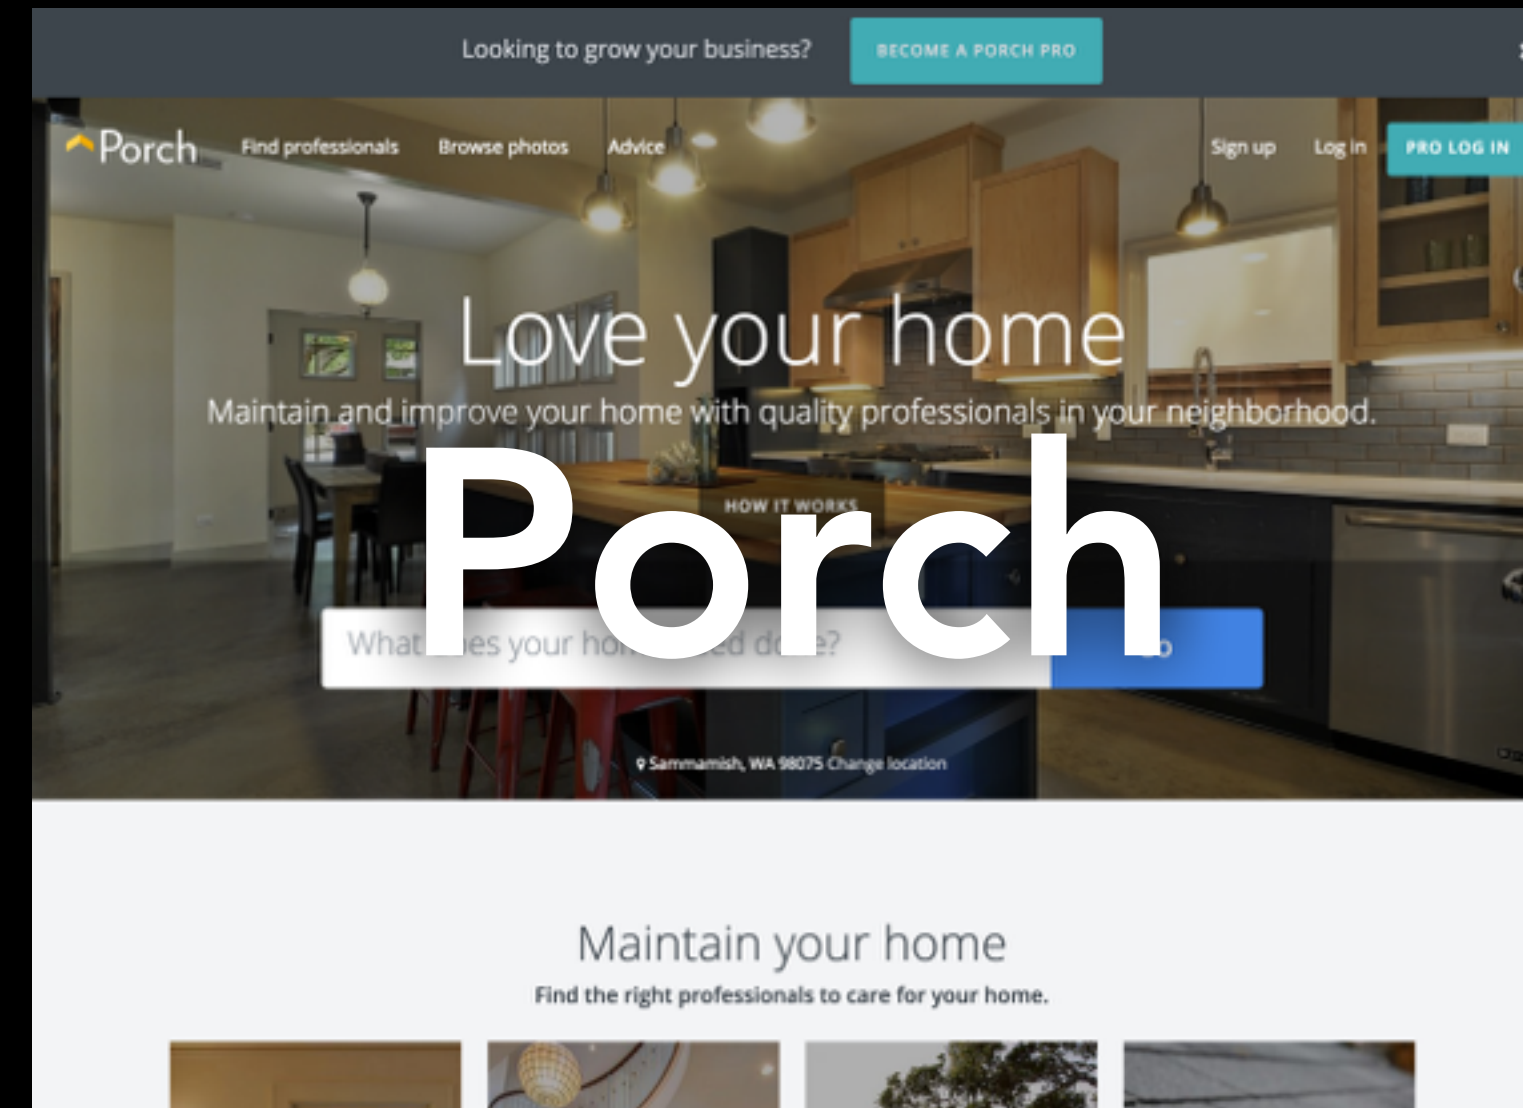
Looking to grow your business? BECOME A PORCH PRO

Porch Find professionals Browse photos Advice Sign up Log in PRO LOG IN

Love your home

Maintain and improve your home with quality professionals in your neighborhood.

HOW IT WORKS

Porch

What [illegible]es your ho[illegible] d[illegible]? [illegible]o

Sammamish, WA 98075 Change location

Maintain your home

Find the right professionals to care for your home.